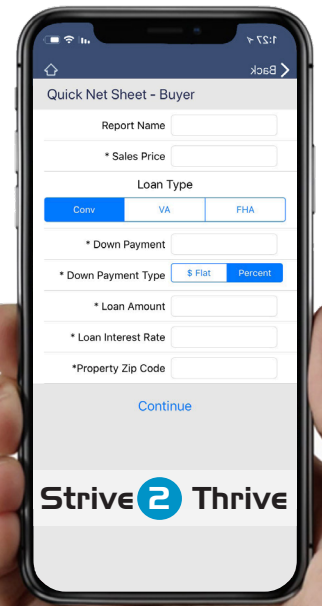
1:27

Back

Quick Net Sheet - Buyer

Report Name

* Sales Price

Loan Type

Conv VA FHA

* Down Payment

* Down Payment Type $ Flat Percent

* Loan Amount

* Loan Interest Rate

*Property Zip Code

Continue

Strive 2 Thrive